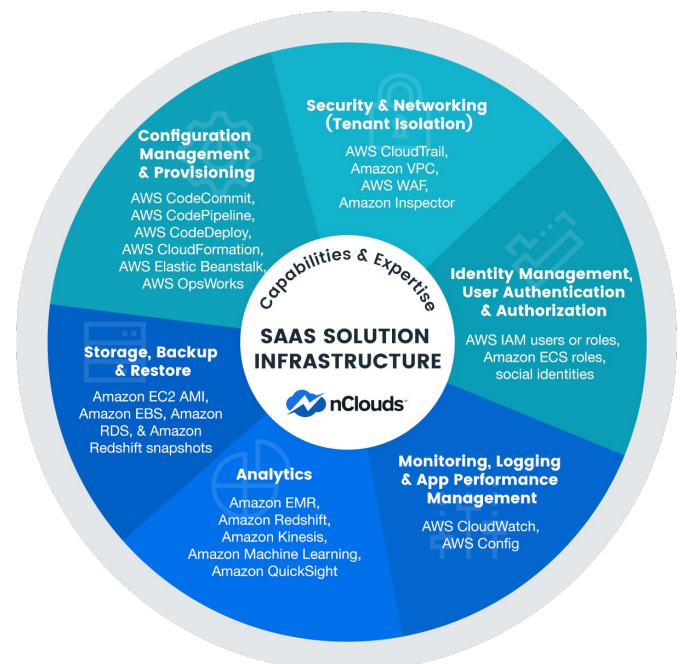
Security & Networking (Tenant Isolation)

AWS CloudTrail, Amazon VPC, AWS WAF, Amazon Inspector

Configuration Management & Provisioning

AWS CodeCommit, AWS CodePipeline, AWS CodeDeploy, AWS CloudFormation, AWS Elastic Beanstalk, AWS OpsWorks

Identity Management, User Authentication & Authorization

AWS IAM users or roles, Amazon ECS roles, social identities

Capabilities & Expertise

SAAS SOLUTION INFRASTRUCTURE

nClouds

Storage, Backup & Restore

Amazon EC2 AMI, Amazon EBS, Amazon RDS, & Amazon Redshift snapshots

Monitoring, Logging & App Performance Management

AWS CloudWatch, AWS Config

Analytics

Amazon EMR, Amazon Redshift, Amazon Kinesis, Amazon Machine Learning, Amazon QuickSight